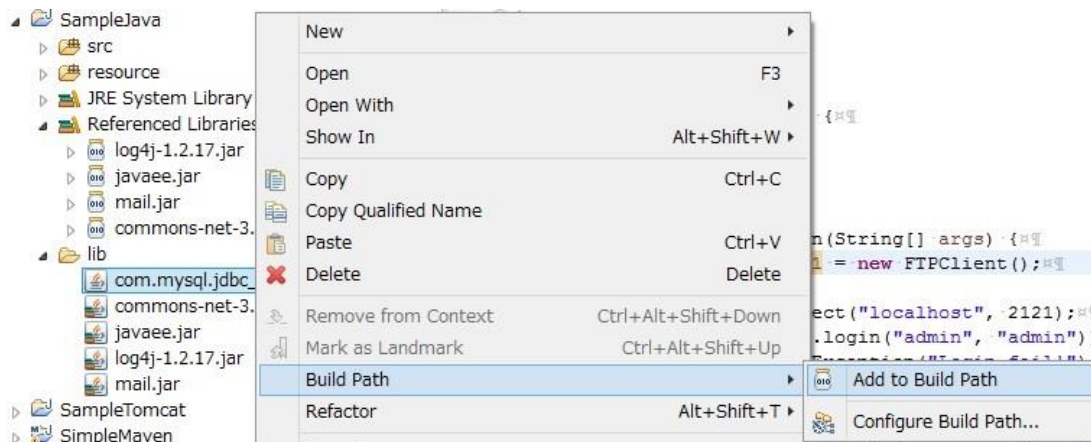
SampleJava
src
resource
JRE System Library
Referenced Libraries
log4j-1.2.17.jar
javaee.jar
mail.jar
commons-net-3.
lib
com.mysql.jdbc_
commons-net-3.
javaee.jar
log4j-1.2.17.jar
mail.jar
SampleTomcat
SimpleMaven

New
Open F3
Open With
Show In Alt+Shift+W
Copy Ctrl+C
Copy Qualified Name
Paste Ctrl+V
Delete Delete
Remove from Context Ctrl+Alt+Shift+Down
Mark as Landmark Ctrl+Alt+Shift+Up
Build Path
Refactor Alt+Shift+T

Add to Build Path
Configure Build Path...

{
n(String[] args) {
1 = new FTPClient();
ect("localhost", 2121);
.login("admin", "admin")
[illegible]